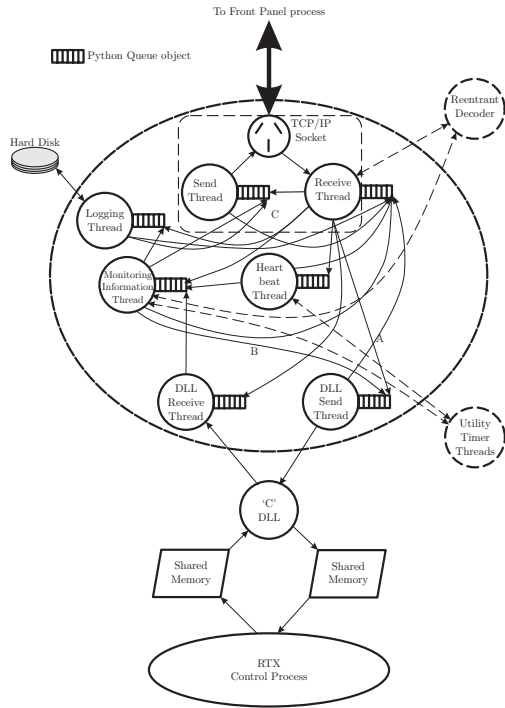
To Front Panel process

Python Queue object

Reentrant Decoder

Hard Disk

TCP/IP Socket

Send Thread

Receive Thread

Logging Thread

C

Monitoring Information Thread

Heart beat Thread

A

B

DLL Receive Thread

DLL Send Thread

Utility Timer Threads

'C' DLL

Shared Memory

Shared Memory

RTX Control Process